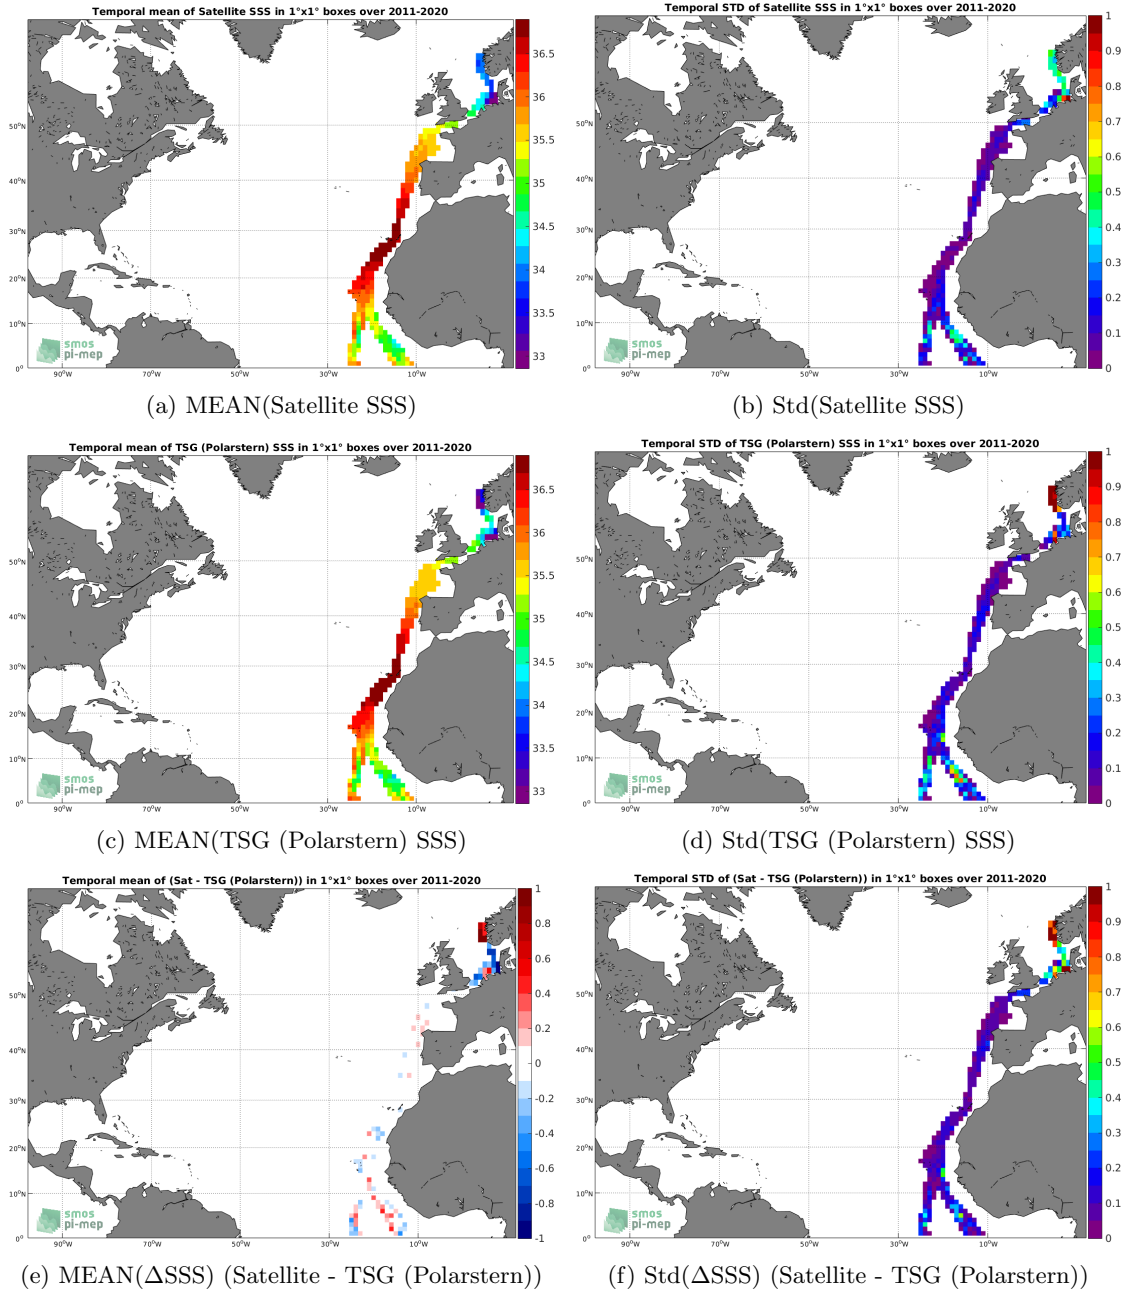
Temporal mean of Satellite SSS in 1°x1° boxes over 2011-2020

36.5
36
35.5
35
34.5
34
33.5
33

50°N
40°N
30°N
20°N
10°N
0°

90°W 70°W 50°W 30°W 10°W

smos
pi-mep

(a) MEAN(Satellite SSS)

Temporal STD of Satellite SSS in 1°x1° boxes over 2011-2020

1
0.9
0.8
0.7
0.6
0.5
0.4
0.3
0.2
0.1
0

50°N
40°N
30°N
20°N
10°N
0°

90°W 70°W 50°W 30°W 10°W

smos
pi-mep

(b) Std(Satellite SSS)

Temporal mean of TSG (Polarstern) SSS in 1°x1° boxes over 2011-2020

36.5
36
35.5
35
34.5
34
33.5
33

50°N
40°N
30°N
20°N
10°N
0°

90°W 70°W 50°W 30°W 10°W

smos
pi-mep

(c) MEAN(TSG (Polarstern) SSS)

Temporal STD of TSG (Polarstern) SSS in 1°x1° boxes over 2011-2020

1
0.9
0.8
0.7
0.6
0.5
0.4
0.3
0.2
0.1
0

50°N
40°N
30°N
20°N
10°N
0°

90°W 70°W 50°W 30°W 10°W

smos
pi-mep

(d) Std(TSG (Polarstern) SSS)

Temporal mean of (Sat - TSG (Polarstern)) in 1°x1° boxes over 2011-2020

1
0.8
0.6
0.4
0.2
0
-0.2
-0.4
-0.6
-0.8
-1

50°N
40°N
30°N
20°N
10°N
0°

90°W 70°W 50°W 30°W 10°W

smos
pi-mep

(e) MEAN(ΔSSS) (Satellite - TSG (Polarstern))

Temporal STD of (Sat - TSG (Polarstern)) in 1°x1° boxes over 2011-2020

1
0.9
0.8
0.7
0.6
0.5
0.4
0.3
0.2
0.1
0

50°N
40°N
30°N
20°N
10°N
0°

90°W 70°W 50°W 30°W 10°W

smos
pi-mep

(f) Std(ΔSSS) (Satellite - TSG (Polarstern))